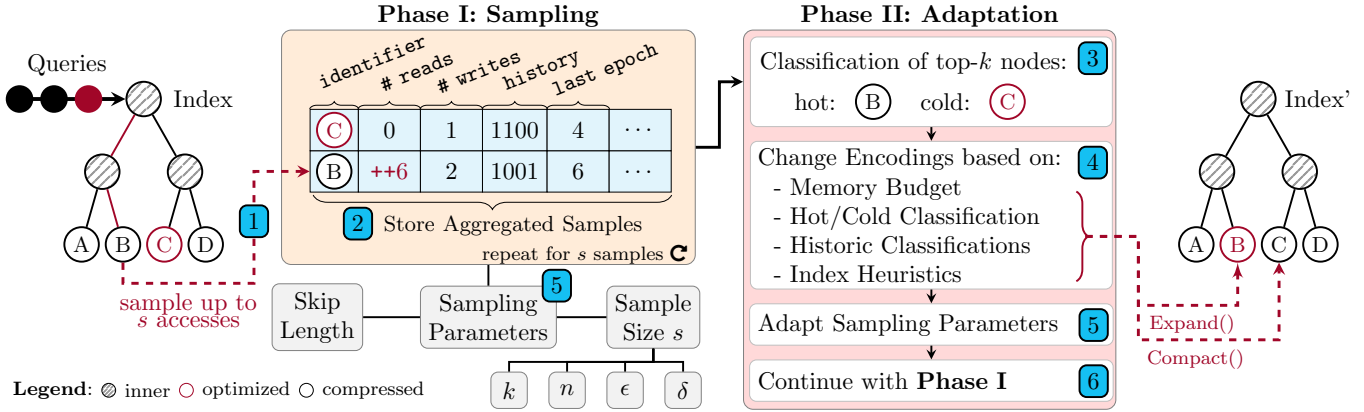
Phase I: Sampling

Phase II: Adaptation

Queries

Index

identifier

# reads

# writes

history

last epoch

| C | 0 | 1 | 1100 | 4 | ··· |
|---|---|---|---|---|---|
| B | ++6 | 2 | 1001 | 6 | ··· |

2 Store Aggregated Samples

repeat for $s$ samples

1

A B C D

sample up to $s$ accesses

Skip Length

Sampling Parameters 5

Sample Size $s$

$k$ $n$ $\epsilon$ $\delta$

Classification of top-$k$ nodes: 3

hot: B cold: C

Change Encodings based on: 4

- Memory Budget
- Hot/Cold Classification
- Historic Classifications
- Index Heuristics

Adapt Sampling Parameters 5

Continue with **Phase I** 6

Index'

A B C D

Expand()

Compact()

**Legend**: inner optimized compressed